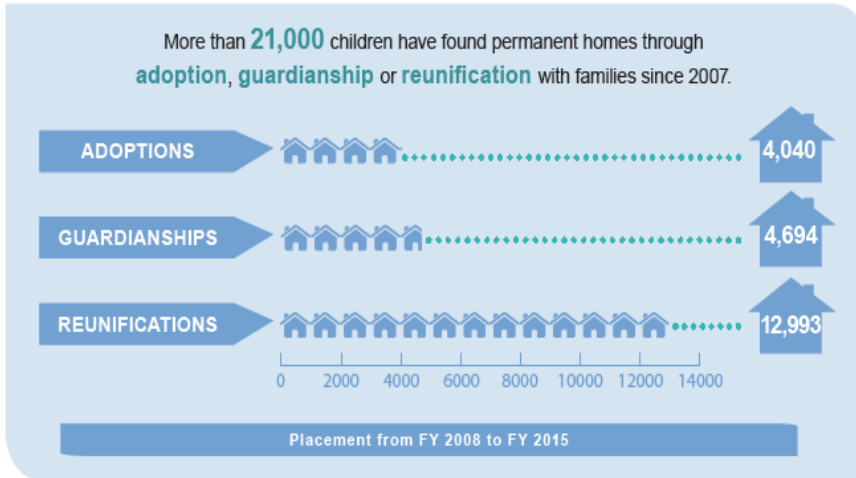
More than 21,000 children have found permanent homes through adoption, guardianship or reunification with families since 2007.

ADOPTIONS

4,040

GUARDIANSHIPS

4,694

REUNIFICATIONS

12,993

0 2000 4000 6000 8000 10000 12000 14000

Placement from FY 2008 to FY 2015